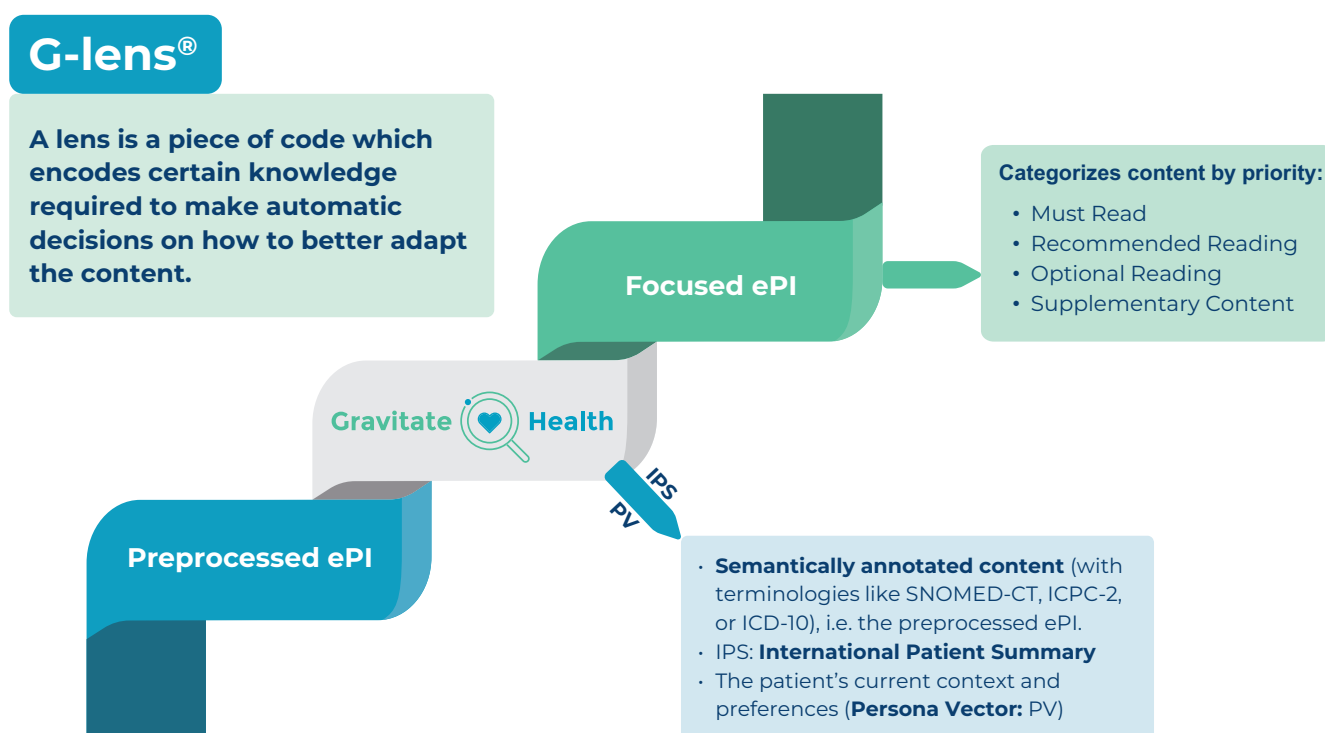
G-lens®

A lens is a piece of code which encodes certain knowledge required to make automatic decisions on how to better adapt the content.

Focused ePI

Categorizes content by priority:
- Must Read
- Recommended Reading
- Optional Reading
- Supplementary Content

Gravitate Health

IPS
PV

Preprocessed ePI

- **Semantically annotated content** (with terminologies like SNOMED-CT, ICPC-2, or ICD-10), i.e. the preprocessed ePI.
- IPS: **International Patient Summary**
- The patient's current context and preferences (**Persona Vector:** PV)